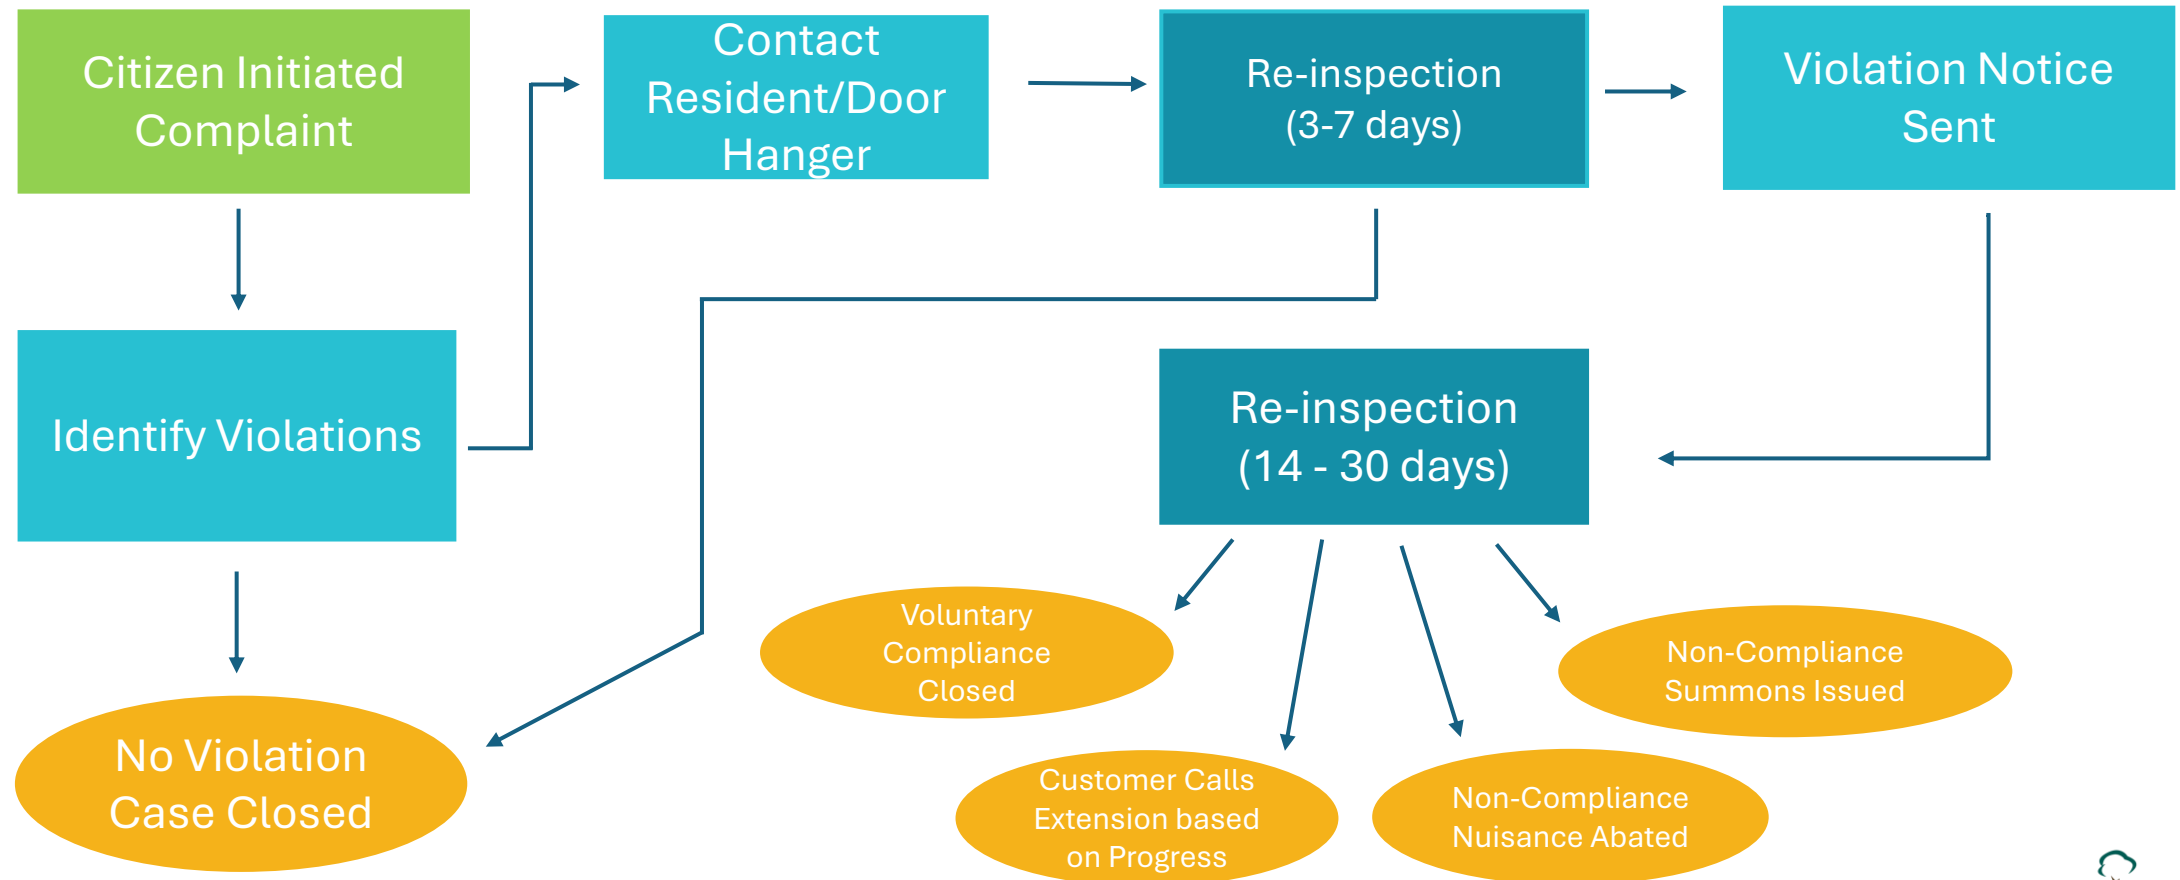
Citizen Initiated Complaint

Contact Resident/Door Hanger

Re-inspection (3-7 days)

Violation Notice Sent

Identify Violations

Re-inspection (14 - 30 days)

Voluntary Compliance Closed

Non-Compliance Summons Issued

No Violation Case Closed

Customer Calls Extension based on Progress

Non-Compliance Nuisance Abated